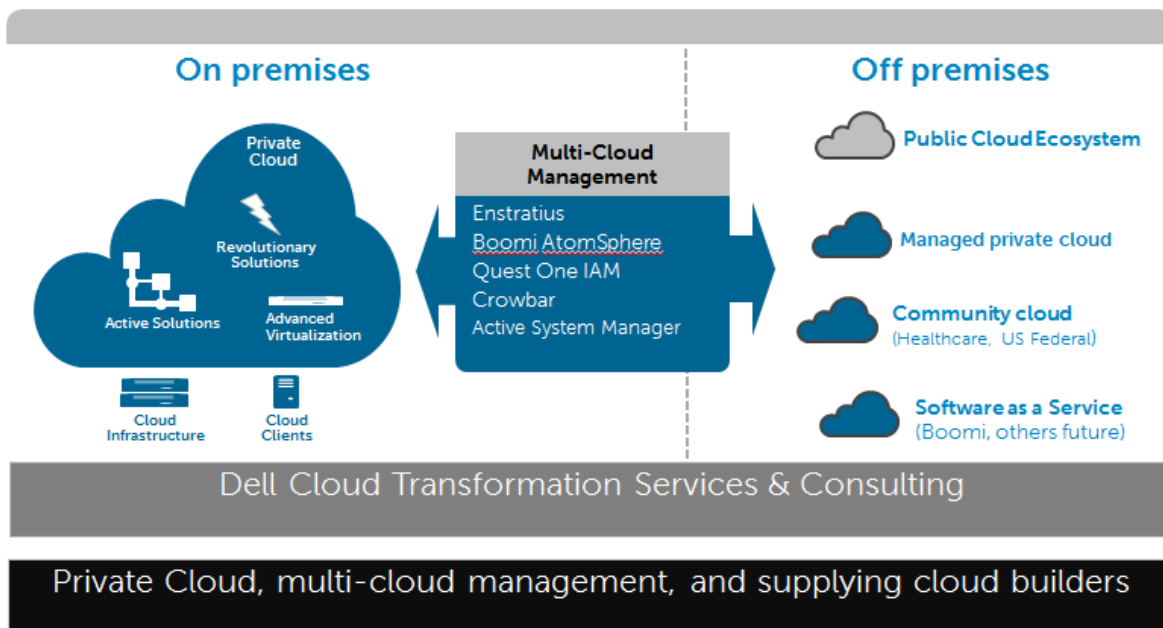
On premises

Off premises

Private Cloud

Revolutionary Solutions

Active Solutions

Advanced Virtualization

Cloud Infrastructure

Cloud Clients

Multi-Cloud Management

Enstratius
Boomi AtomSphere
Quest One IAM
Crowbar
Active System Manager

Public Cloud Ecosystem

Managed private cloud

Community cloud
(Healthcare, US Federal)

Software as a Service
(Boomi, others future)

Dell Cloud Transformation Services & Consulting

Private Cloud, multi-cloud management, and supplying cloud builders